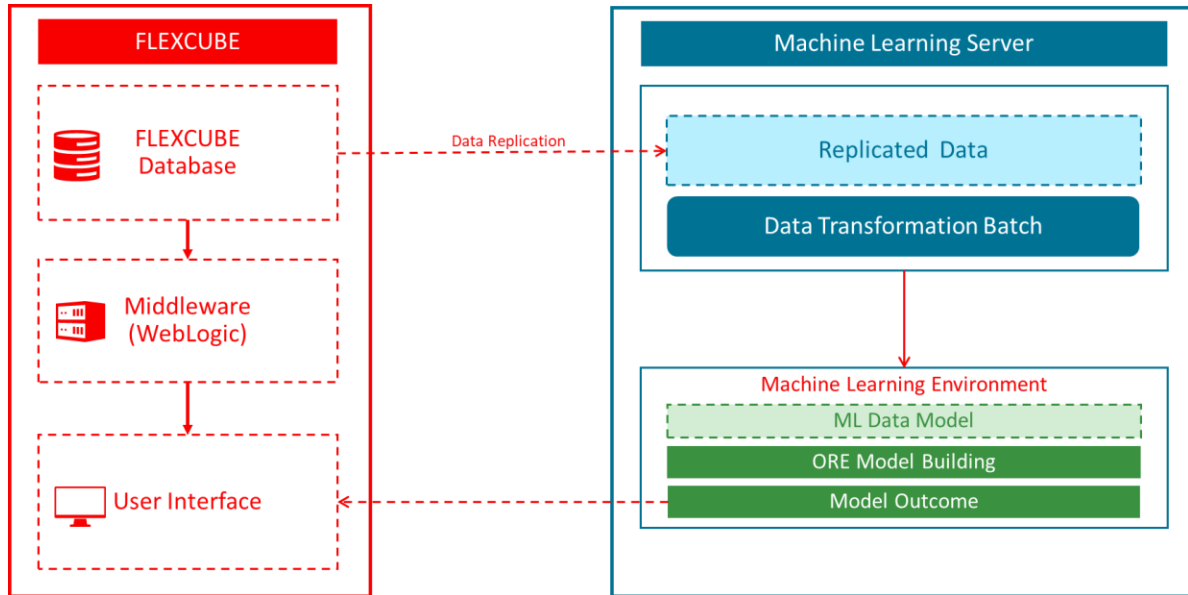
FLEXCUBE

FLEXCUBE Database

Middleware (WebLogic)

User Interface

Data Replication

Machine Learning Server

Replicated Data

Data Transformation Batch

Machine Learning Environment

ML Data Model

ORE Model Building

Model Outcome